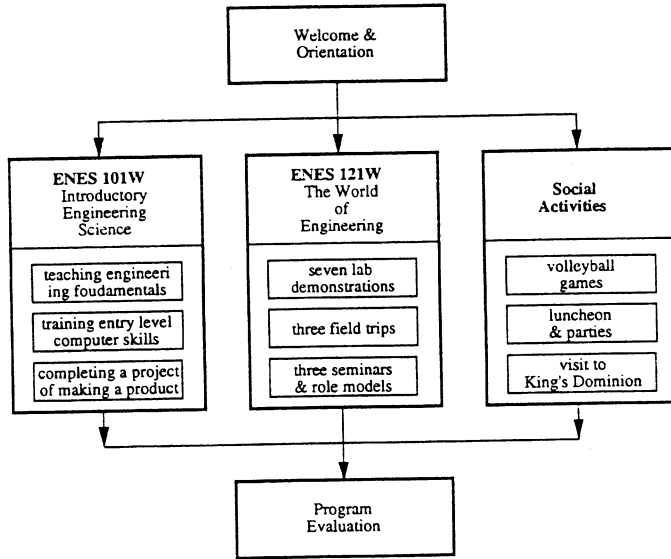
Welcome & Orientation

ENES 101W
Introductory Engineering Science

teaching engineeri ing foudamentals

training entry level computer skills

completing a project of making a product

ENES 121W
The World of Engineering

seven lab demonstrations

three field trips

three seminars & role models

Social Activities

volleyball games

luncheon & parties

visit to King's Dominion

Program Evaluation